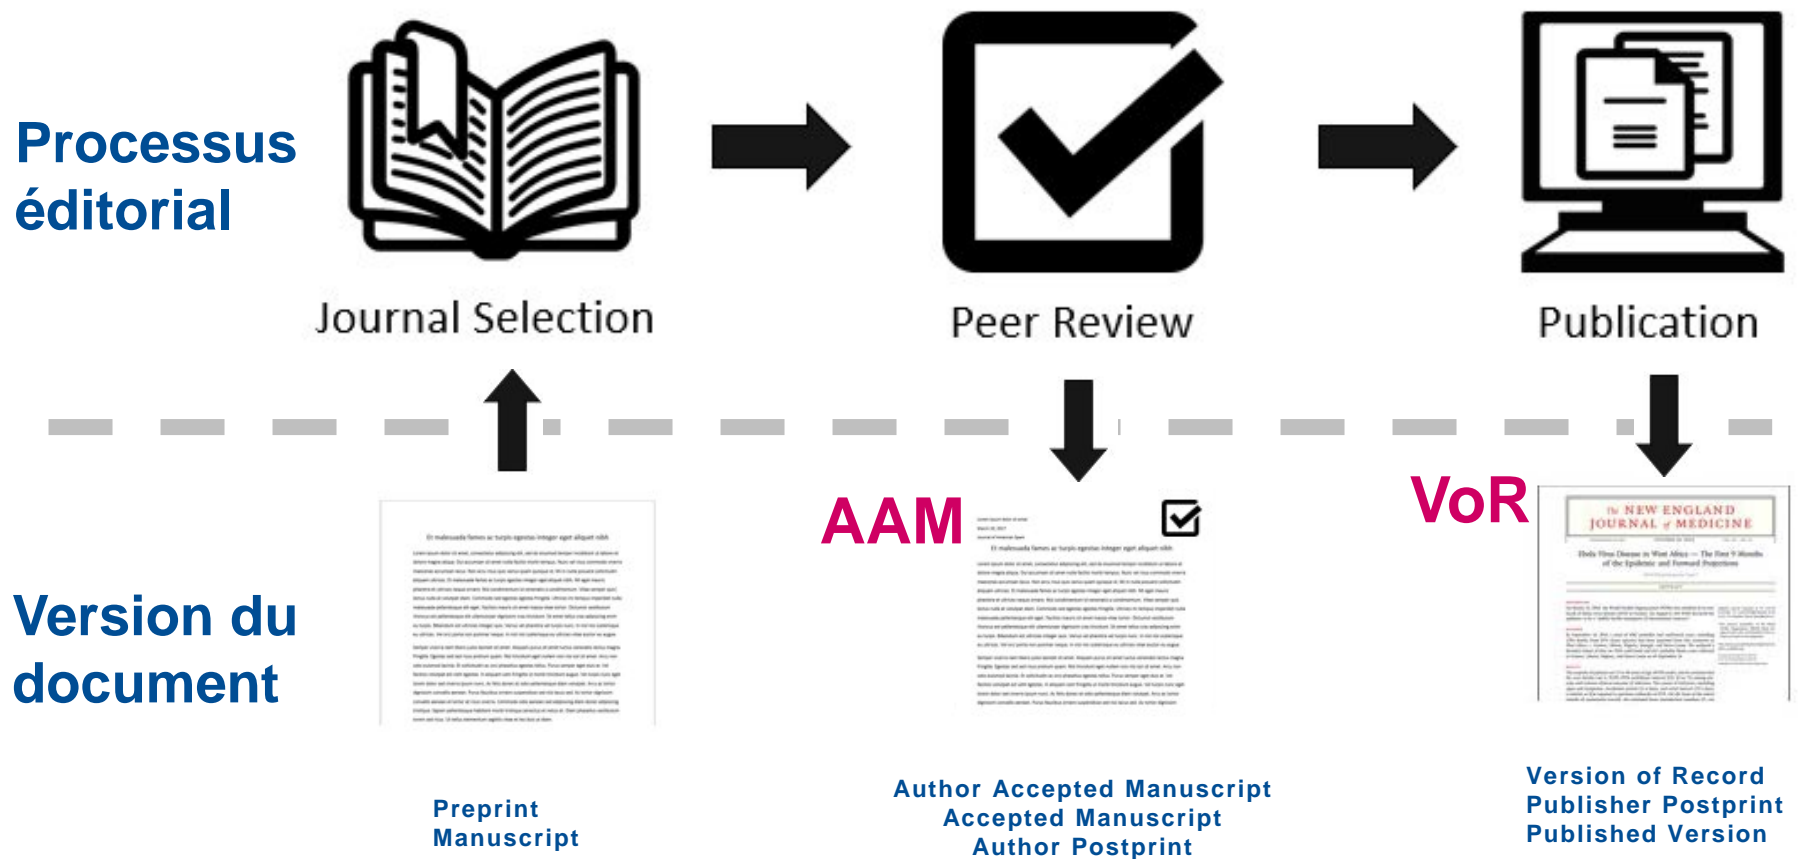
Processus éditorial

Journal Selection

Peer Review

Publication

Version du document

AAM

VoR

Et malesuada fames ac turpis egestas integer eget aliquet nibh

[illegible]

Et malesuada fames ac turpis egestas integer eget aliquet nibh

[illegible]

The NEW ENGLAND JOURNAL of MEDICINE

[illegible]

Preprint
Manuscript

Author Accepted Manuscript
Accepted Manuscript
Author Postprint

Version of Record
Publisher Postprint
Published Version